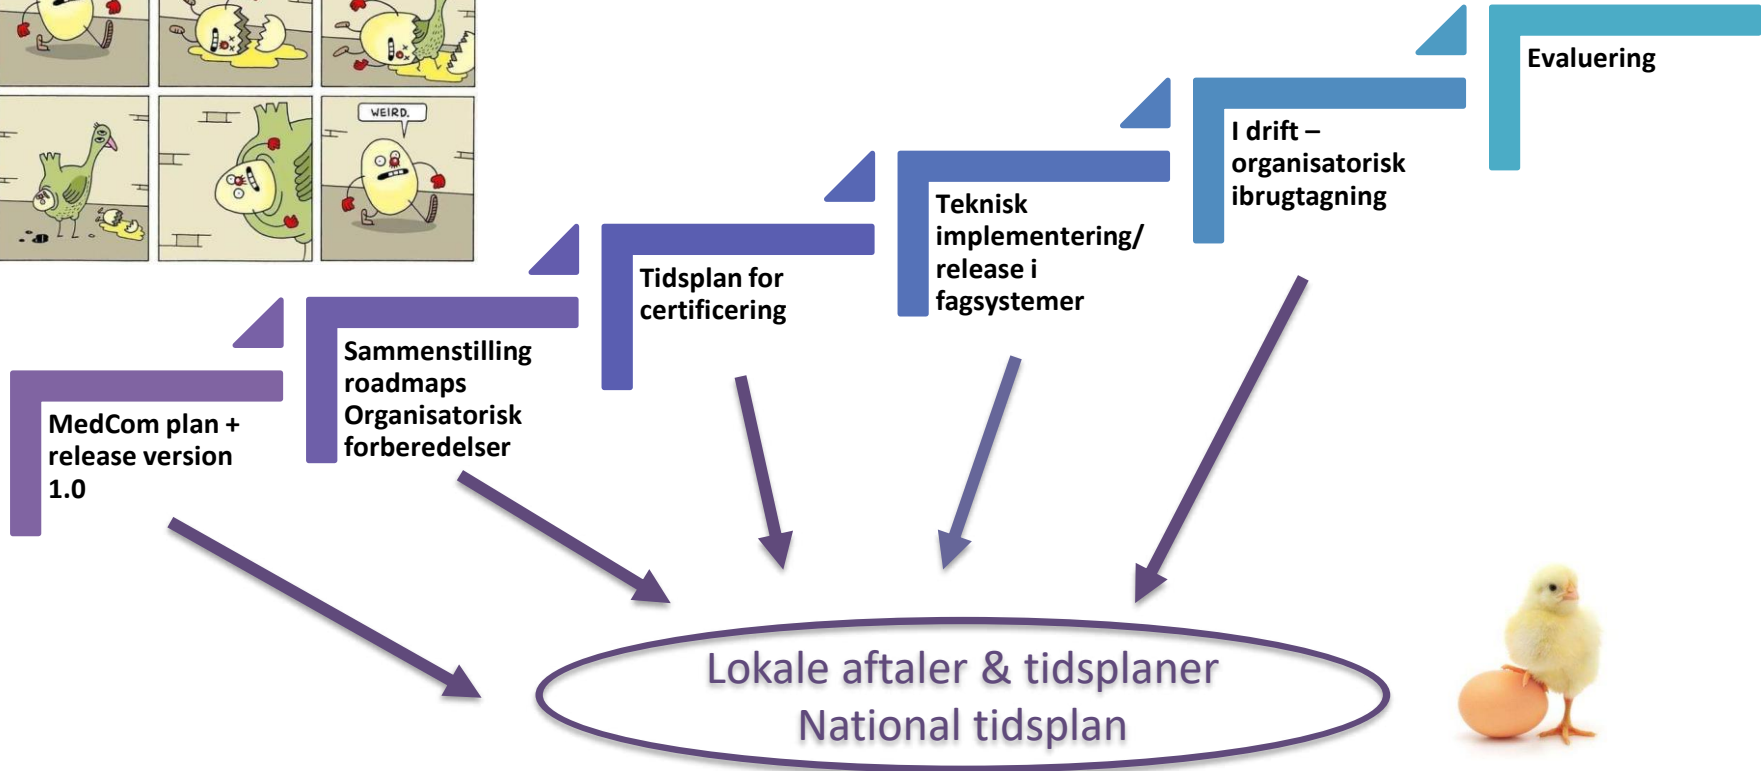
WEIRD.

Evaluering

I drift – organisatorisk ibrugtagning

Teknisk implementering/ release i fagsystemer

Tidsplan for certificering

Sammenstilling roadmaps Organisatorisk forberedelser

MedCom plan + release version 1.0

Lokale aftaler & tidsplaner
National tidsplan